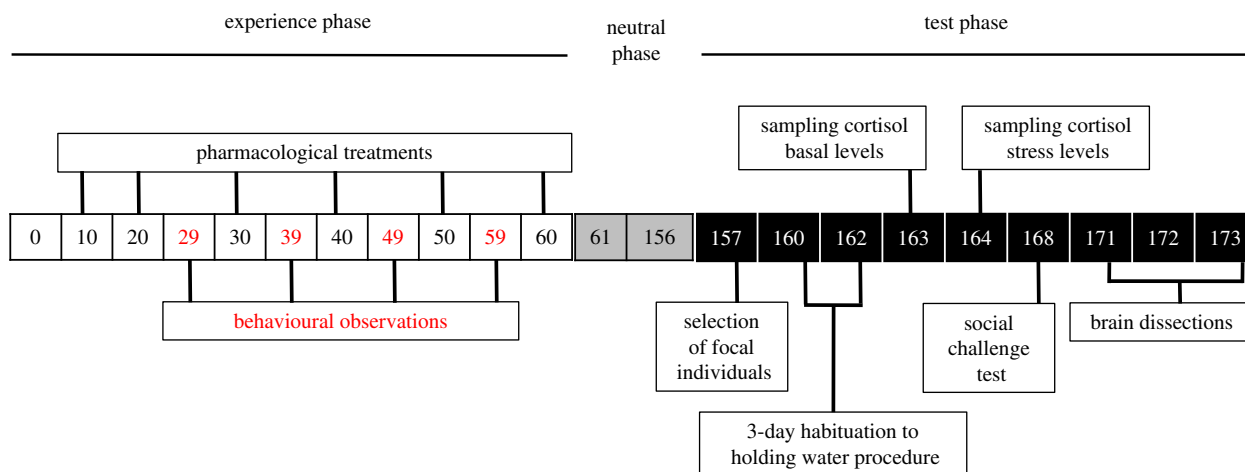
experience phase

neutral phase

test phase

sampling cortisol basal levels

sampling cortisol stress levels

pharmacological treatments

| 0 | 10 | 20 | 29 | 30 | 39 | 40 | 49 | 50 | 59 | 60 | 61 | 156 | 157 | 160 | 162 | 163 | 164 | 168 | 171 | 172 | 173 |
|---|---|---|---|---|---|---|---|---|---|---|---|---|---|---|---|---|---|---|---|---|---|

behavioural observations

selection of focal individuals

social challenge test

brain dissections

3-day habituation to holding water procedure